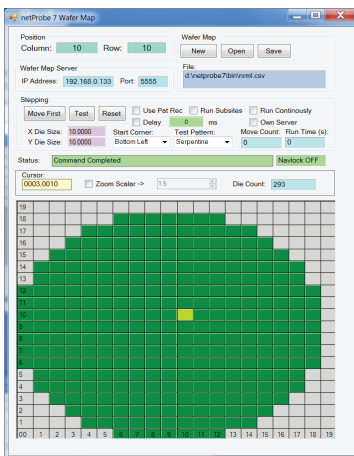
netProbe 7 Wafer Map

Position
Column: 10 Row: 10

Wafer Map
New Open Save

Wafer Map Server
IP Address: 192.168.0.133 Port: 5555

File:
d:\netprobe7\bin\nrml.csv

Stepping
Move First Test Reset
Use Pat Rec
Run Subsites
Run Continously
Delay 0 ms
Own Server
X Die Size: 10.0000
Y Die Size: 10.0000
Start Corner: Bottom Left
Test Pattern: Serpentine
Move Count: 0
Run Time (s): 0

Status: Command Completed
Navlock OFF

Cursor: 0003,0010
Zoom Scaler -> 1.5
Die Count: 293

19
18
17
16
15
14
13
12
11
10
9
8
7
6
5
4
3
2
1
00 1 2 3 4 5 6 7 8 9 10 11 12 13 14 15 16 17 18 19